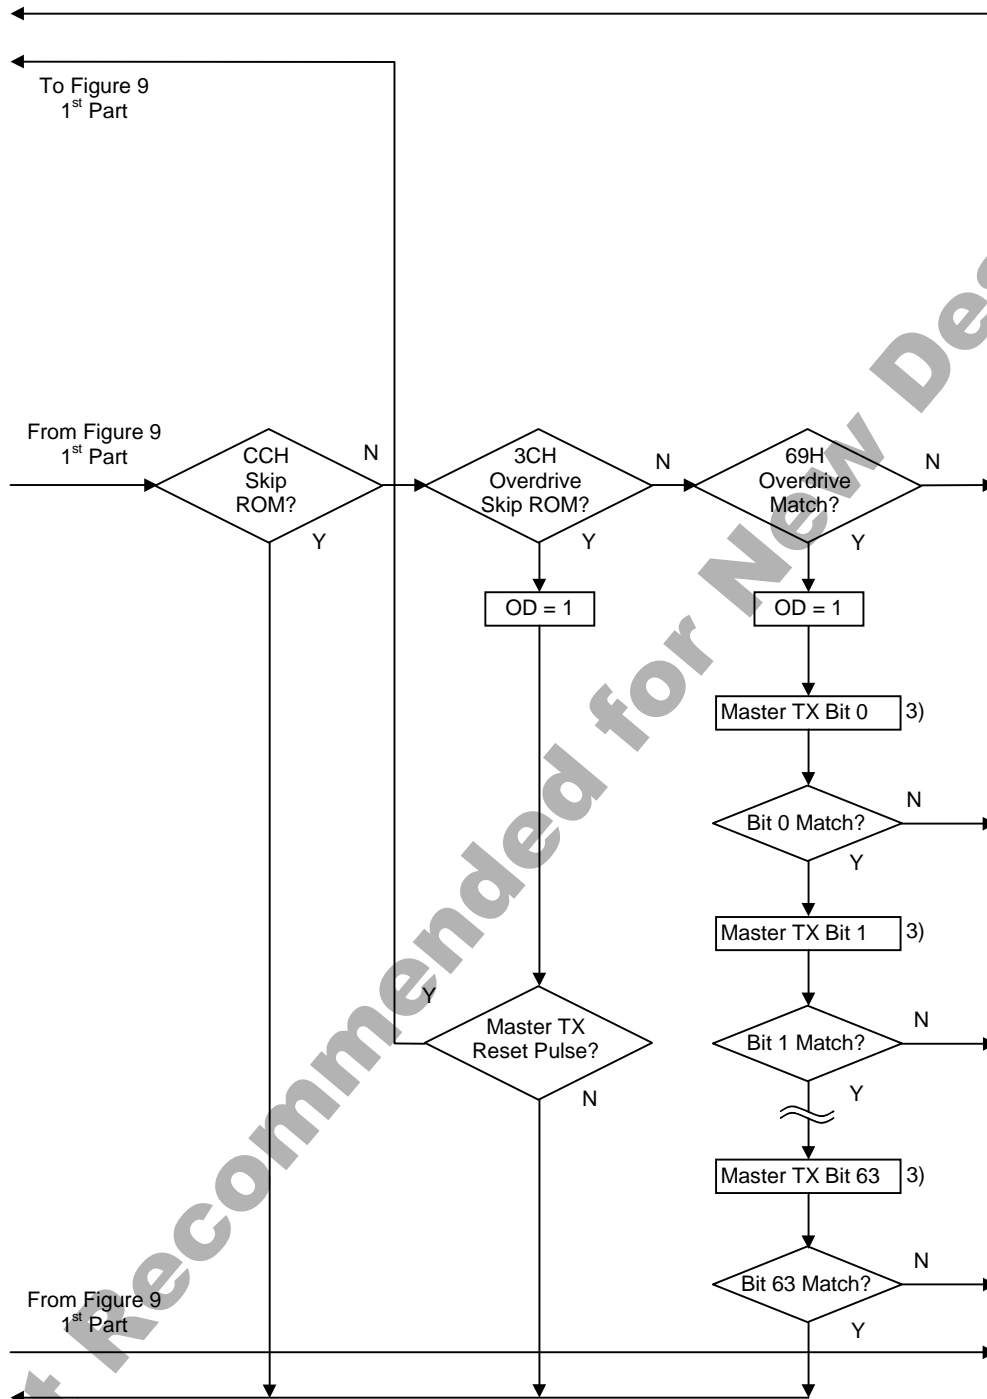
To Figure 9
1$^{st}$ Part

From Figure 9
1$^{st}$ Part

CCH
Skip
ROM?

N

Y

3CH
Overdrive
Skip ROM?

N

Y

OD = 1

69H
Overdrive
Match?

N

Y

OD = 1

Master TX Bit 0

3)

Bit 0 Match?

N

Y

Master TX Bit 1

3)

Y

Master TX
Reset Pulse?

N

Bit 1 Match?

N

Y

Master TX Bit 63

3)

Bit 63 Match?

N

Y

From Figure 9
1$^{st}$ Part

Recommended for New De